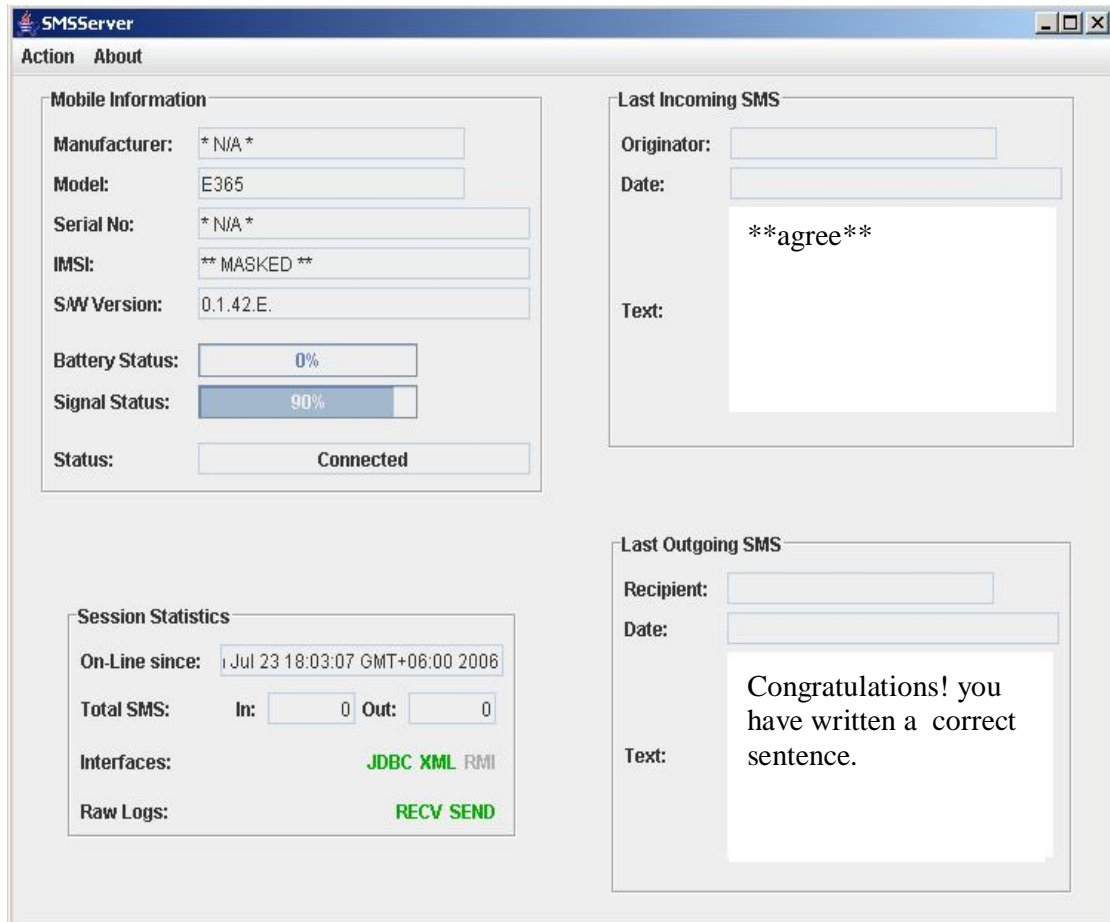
SMSServer

Action About

Mobile Information

Manufacturer: * N/A *

Model: E365

Serial No: * N/A *

IMSI: ** MASKED **

S/W Version: 0.1.42.E.

Battery Status: 0%

Signal Status: 90%

Status: Connected

Last Incoming SMS

Originator:

Date:

Text: **agree**

Last Outgoing SMS

Recipient:

Date:

Text: Congratulations! you have written a correct sentence.

Session Statistics

On-Line since: Jul 23 18:03:07 GMT+06:00 2006

Total SMS: In: 0 Out: 0

Interfaces: JDBC XML RMI

Raw Logs: RECV SEND